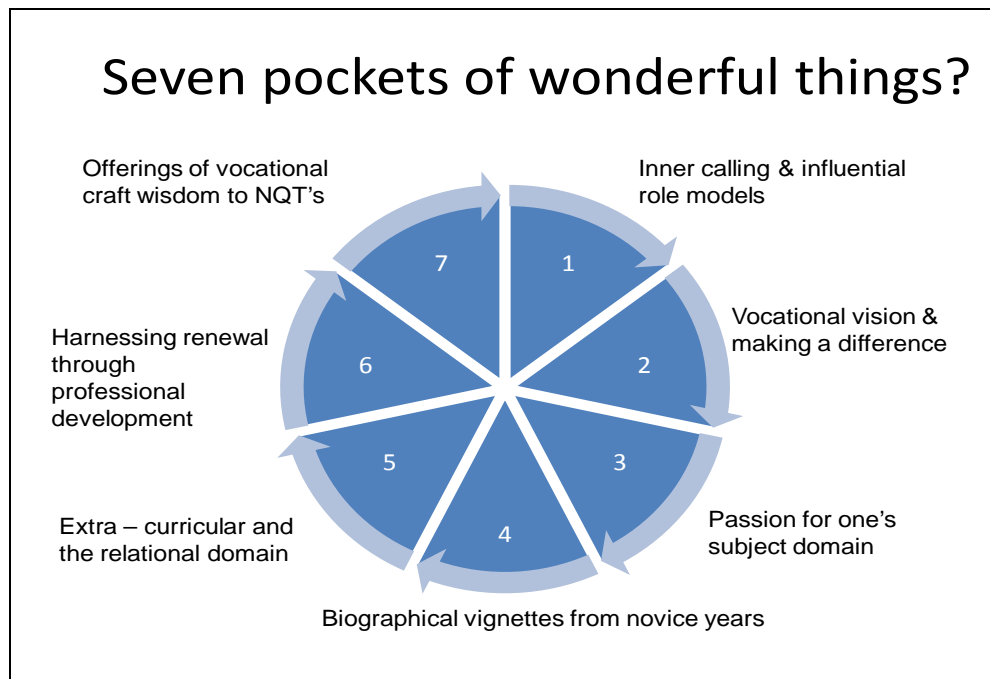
Seven pockets of wonderful things?

Offerings of vocational craft wisdom to NQT's

Inner calling & influential role models

7

1

Vocational vision & making a difference

6

2

Harnessing renewal through professional development

5

3

4

Extra – curricular and the relational domain

Passion for one's subject domain

Biographical vignettes from novice years